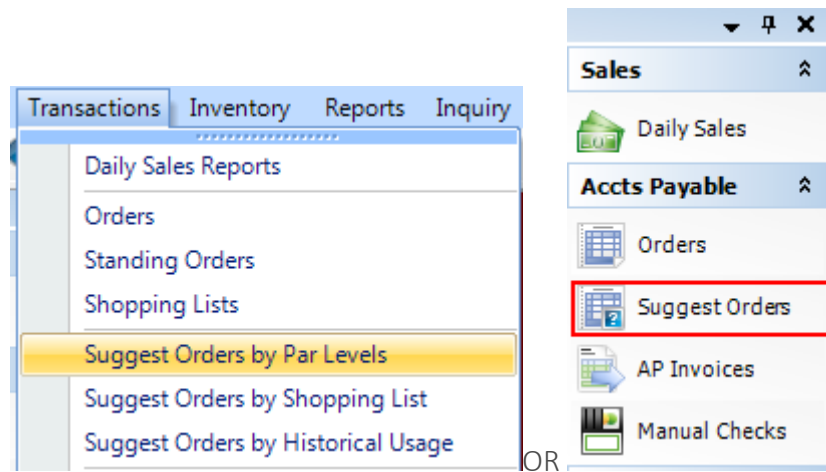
Transactions Inventory Reports Inquiry

Daily Sales Reports

Orders

Standing Orders

Shopping Lists

Suggest Orders by Par Levels

Suggest Orders by Shopping List

Suggest Orders by Historical Usage

OR

Sales

Daily Sales

Accts Payable

Orders

Suggest Orders

AP Invoices

Manual Checks